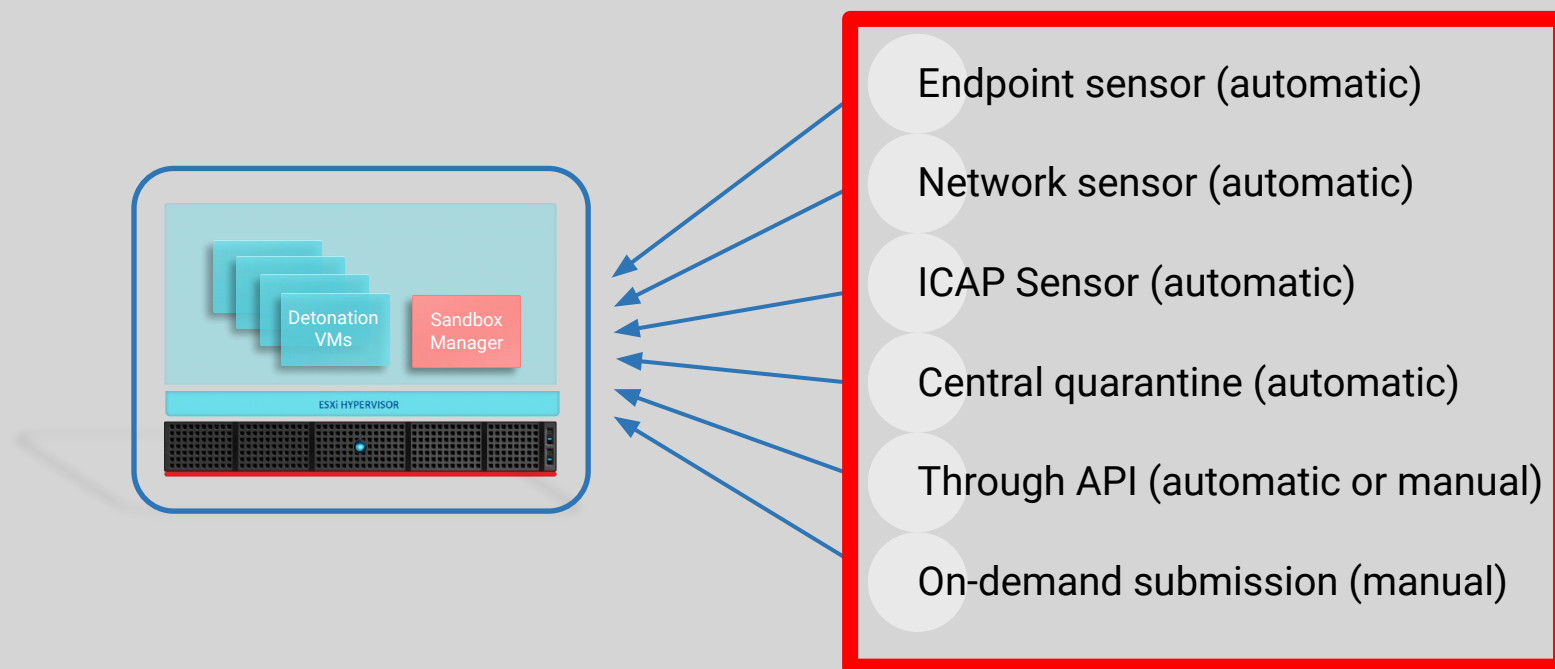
Detonation VMs

Sandbox Manager

ESXi HYPERVISOR

Endpoint sensor (automatic)

Network sensor (automatic)

ICAP Sensor (automatic)

Central quarantine (automatic)

Through API (automatic or manual)

On-demand submission (manual)